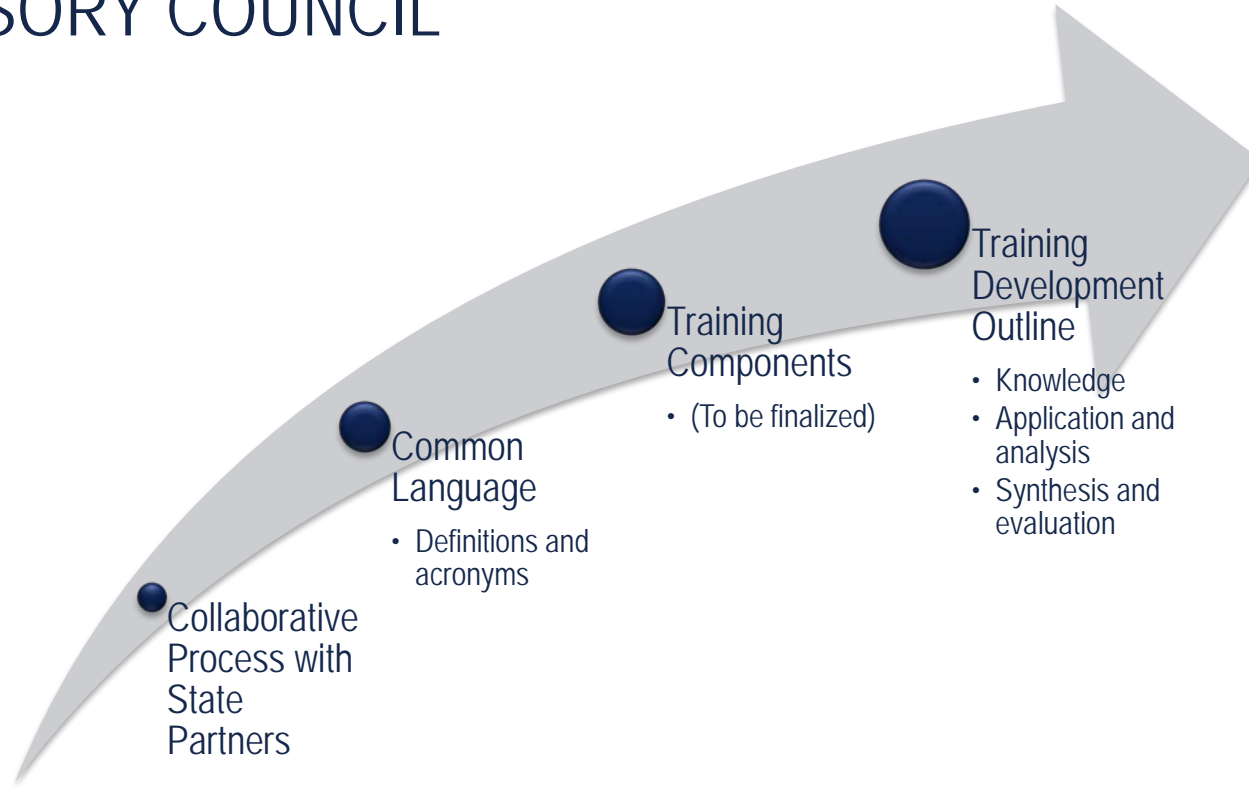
SORY COUNCIL

Collaborative Process with State Partners

Common Language
• Definitions and acronyms

Training Components
• (To be finalized)

Training Development Outline
• Knowledge
• Application and analysis
• Synthesis and evaluation